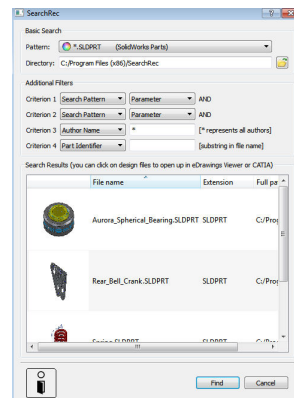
SearchRec

Basic Search

Pattern: *.SLDPRT (SolidWorks Parts)

Directory: C:/Program Files (x86)/SearchRec

Additional Filters

Criterion 1 Search Pattern Parameter AND

Criterion 2 Search Pattern Parameter AND

Criterion 3 Author Name * [* represents all authors]

Criterion 4 Part Identifier [substring in file name]

Search Results (you can click on design files to open up in eDrawings Viewer or CATIA)

| | File name | Extension | Full pa |
|---|---|---|---|
| | Aurora_Spherical_Bearing.SLDPRT | SLDPRT | C:/Pro |
| | Rear_Bell_Crank.SLDPRT | SLDPRT | C:/Pro |
| | Spring.SLDPRT | SLDPRT | C:/Pro |

Find Cancel